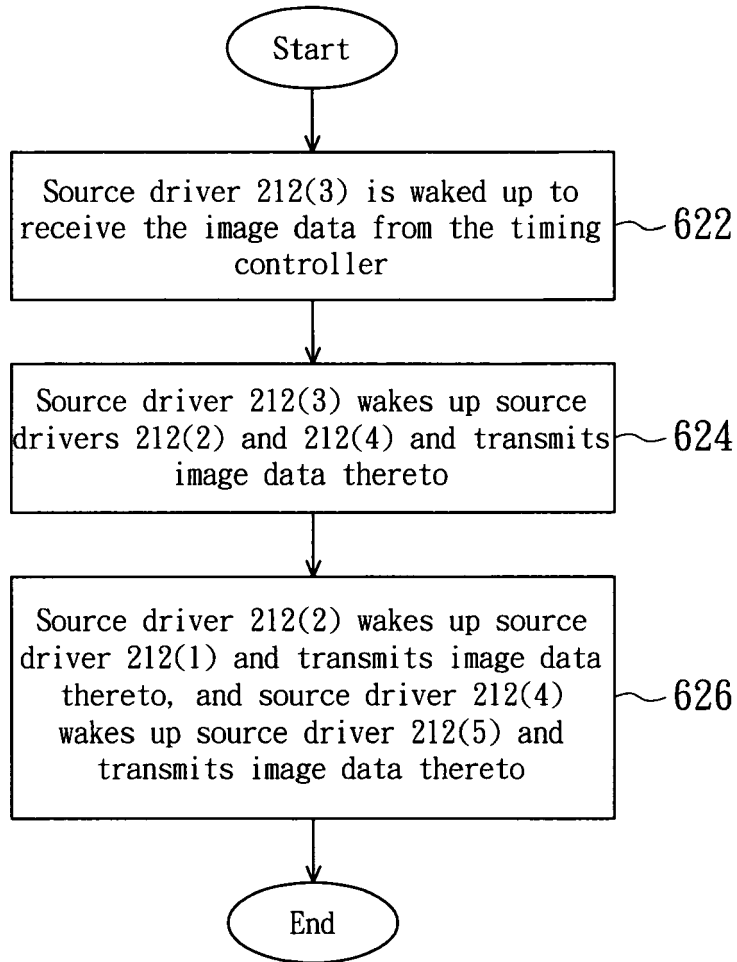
Start

Source driver 212(3) is waked up to receive the image data from the timing controller

622

Source driver 212(3) wakes up source drivers 212(2) and 212(4) and transmits image data thereto

624

Source driver 212(2) wakes up source driver 212(1) and transmits image data thereto, and source driver 212(4) wakes up source driver 212(5) and transmits image data thereto

626

End